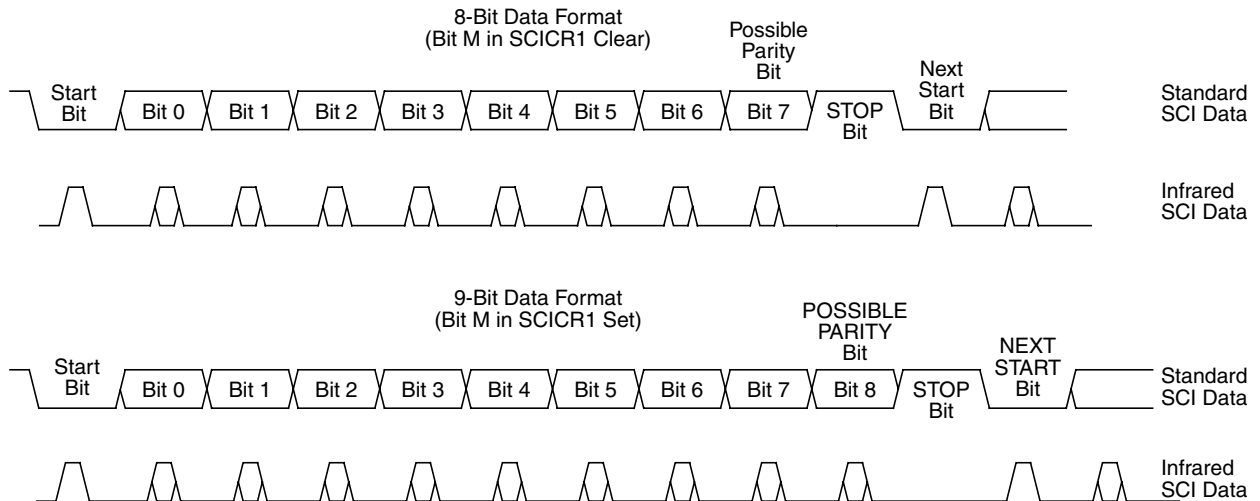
8-Bit Data Format
(Bit M in SCICR1 Clear)

Possible Parity Bit

Start Bit
Bit 0
Bit 1
Bit 2
Bit 3
Bit 4
Bit 5
Bit 6
Bit 7
STOP Bit
Next Start Bit

Standard SCI Data

Infrared SCI Data

9-Bit Data Format
(Bit M in SCICR1 Set)

POSSIBLE PARITY Bit

Start Bit
Bit 0
Bit 1
Bit 2
Bit 3
Bit 4
Bit 5
Bit 6
Bit 7
Bit 8
STOP Bit
NEXT START Bit

Standard SCI Data

Infrared SCI Data